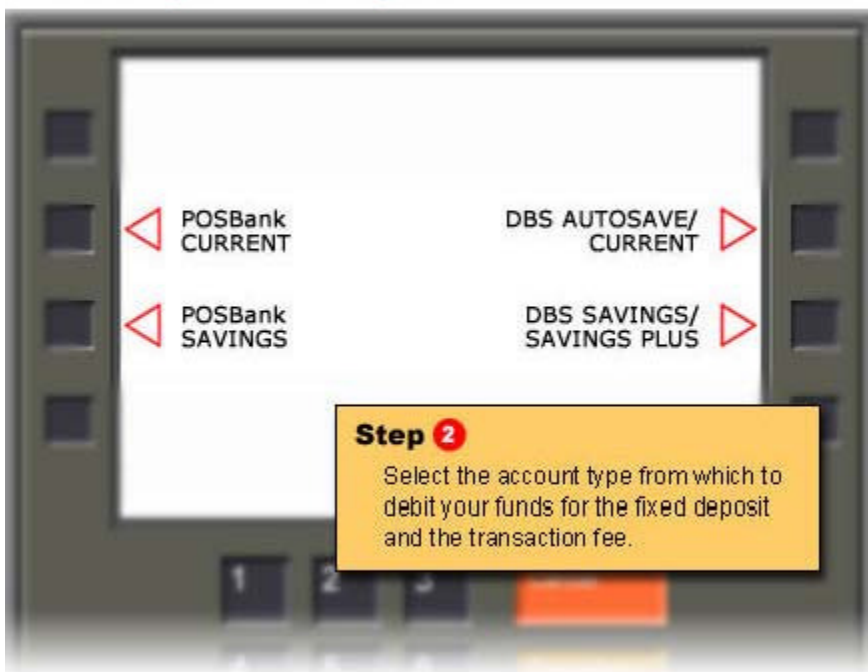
POSBank CURRENT

DBS AUTOSAVE/ CURRENT

POSBank SAVINGS

DBS SAVINGS/ SAVINGS PLUS

Step 2

Select the account type from which to debit your funds for the fixed deposit and the transaction fee.

1 2 3